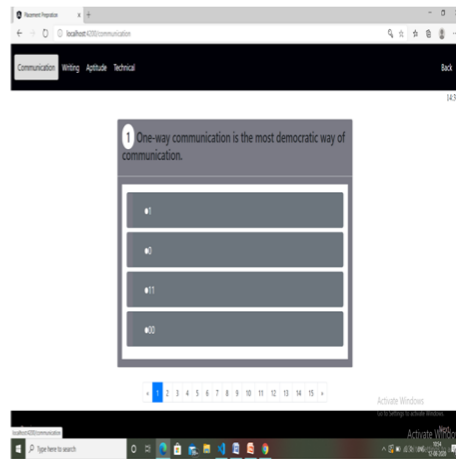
Placement Preparation × +

localhost:4200/communication

Communication Writing Aptitude Technical

Back

14:3

1 One-way communication is the most democratic way of communication.

●1

●3

●11

●30

« 1 2 3 4 5 6 7 8 9 10 11 12 13 14 15 »

Activate Windows
Go to Settings to activate Windows.

localhost:4200/communication

Activate Windows

Type here to search

10:54
12-06-2020